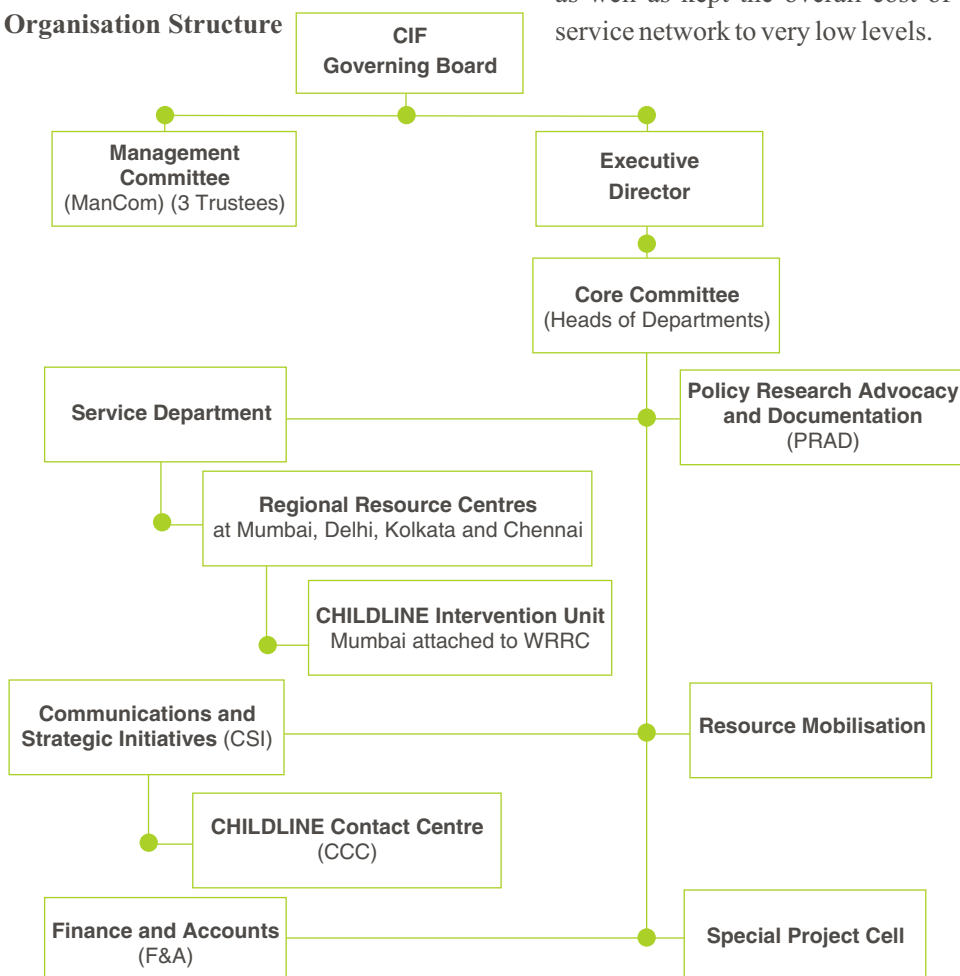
Organisation Structure

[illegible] as well as kept the overall cost of service network to very low levels.

CIF
Governing Board

Management Committee
(ManCom) (3 Trustees)

Executive Director

Core Committee
(Heads of Departments)

Service Department

Policy Research Advocacy and Documentation
(PRAD)

Regional Resource Centres
at Mumbai, Delhi, Kolkata and Chennai

CHILDLINE Intervention Unit
Mumbai attached to WRRC

Communications and Strategic Initiatives (CSI)

Resource Mobilisation

CHILDLINE Contact Centre
(CCC)

Finance and Accounts
(F&A)

Special Project Cell